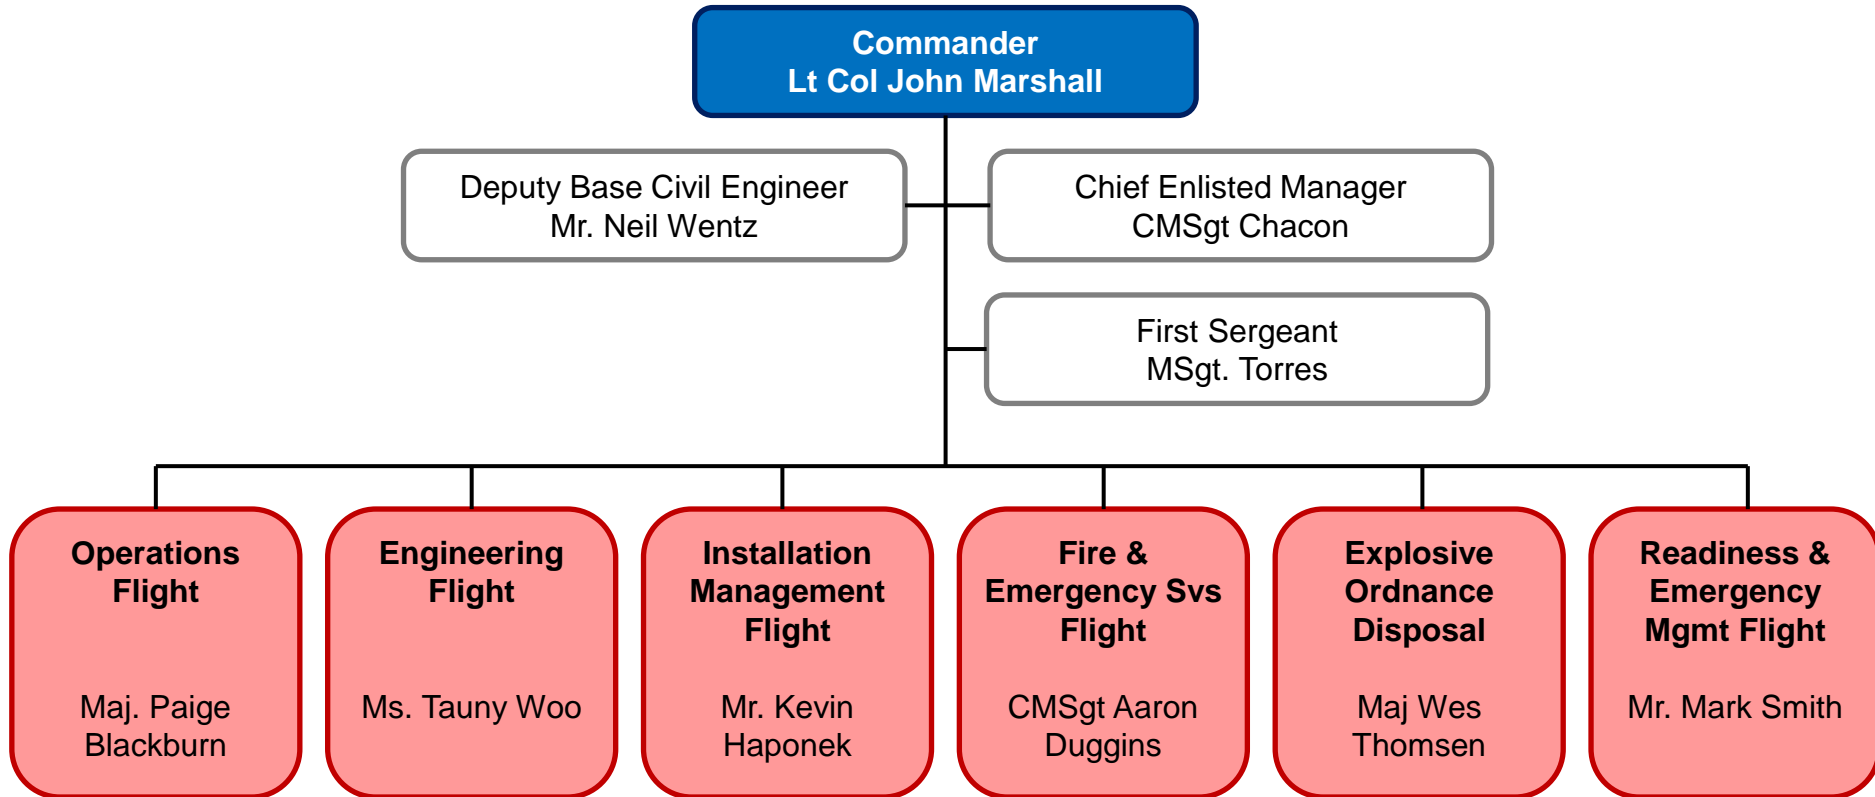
Commander
Lt Col John Marshall

Deputy Base Civil Engineer
Mr. Neil Wentz

Chief Enlisted Manager
CMSgt Chacon

First Sergeant
MSgt. Torres

Operations Flight

Maj. Paige Blackburn

Engineering Flight

Ms. Tauny Woo

Installation Management Flight

Mr. Kevin Haponek

Fire & Emergency Svs Flight

CMSgt Aaron Duggins

Explosive Ordnance Disposal

Maj Wes Thomsen

Readiness & Emergency Mgmt Flight

Mr. Mark Smith